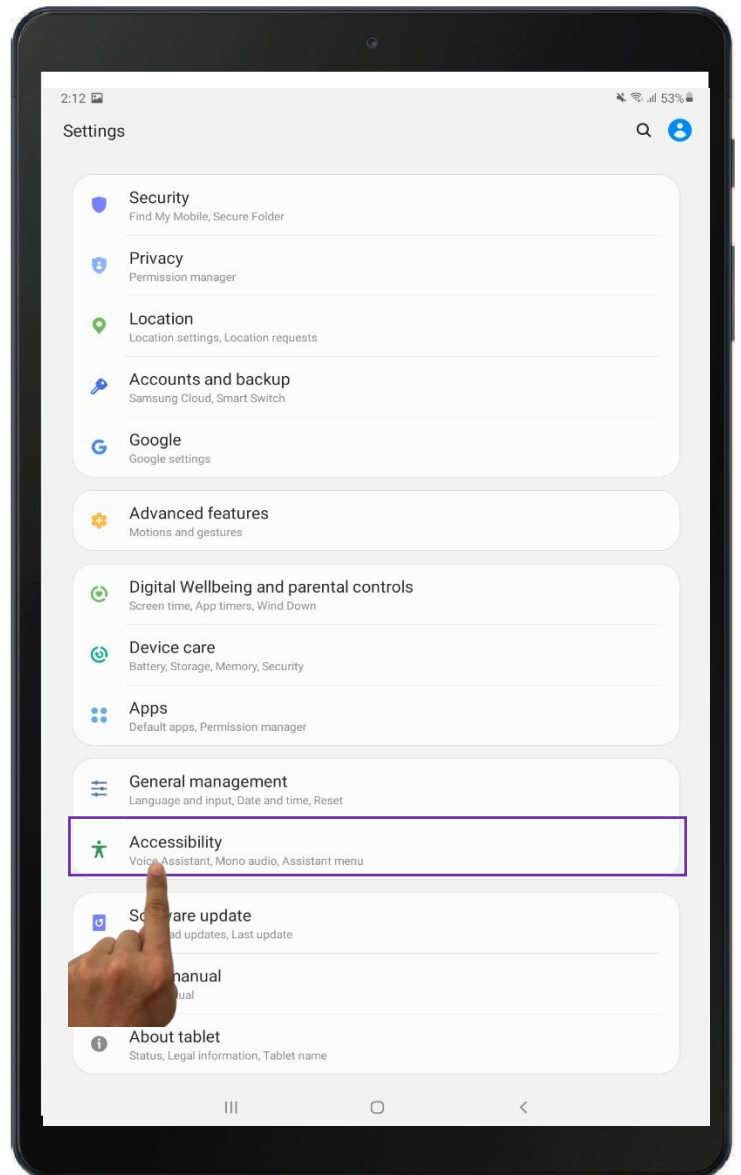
2:12

53%

Settings

Security
Find My Mobile, Secure Folder

Privacy
Permission manager

Location
Location settings, Location requests

Accounts and backup
Samsung Cloud, Smart Switch

Google
Google settings

Advanced features
Motions and gestures

Digital Wellbeing and parental controls
Screen time, App timers, Wind Down

Device care
Battery, Storage, Memory, Security

Apps
Default apps, Permission manager

General management
Language and input, Date and time, Reset

Accessibility
Voice Assistant, Mono audio, Assistant menu

So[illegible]are update
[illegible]ad updates, Last update

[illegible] manual
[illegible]ual

About tablet
Status, Legal information, Tablet name